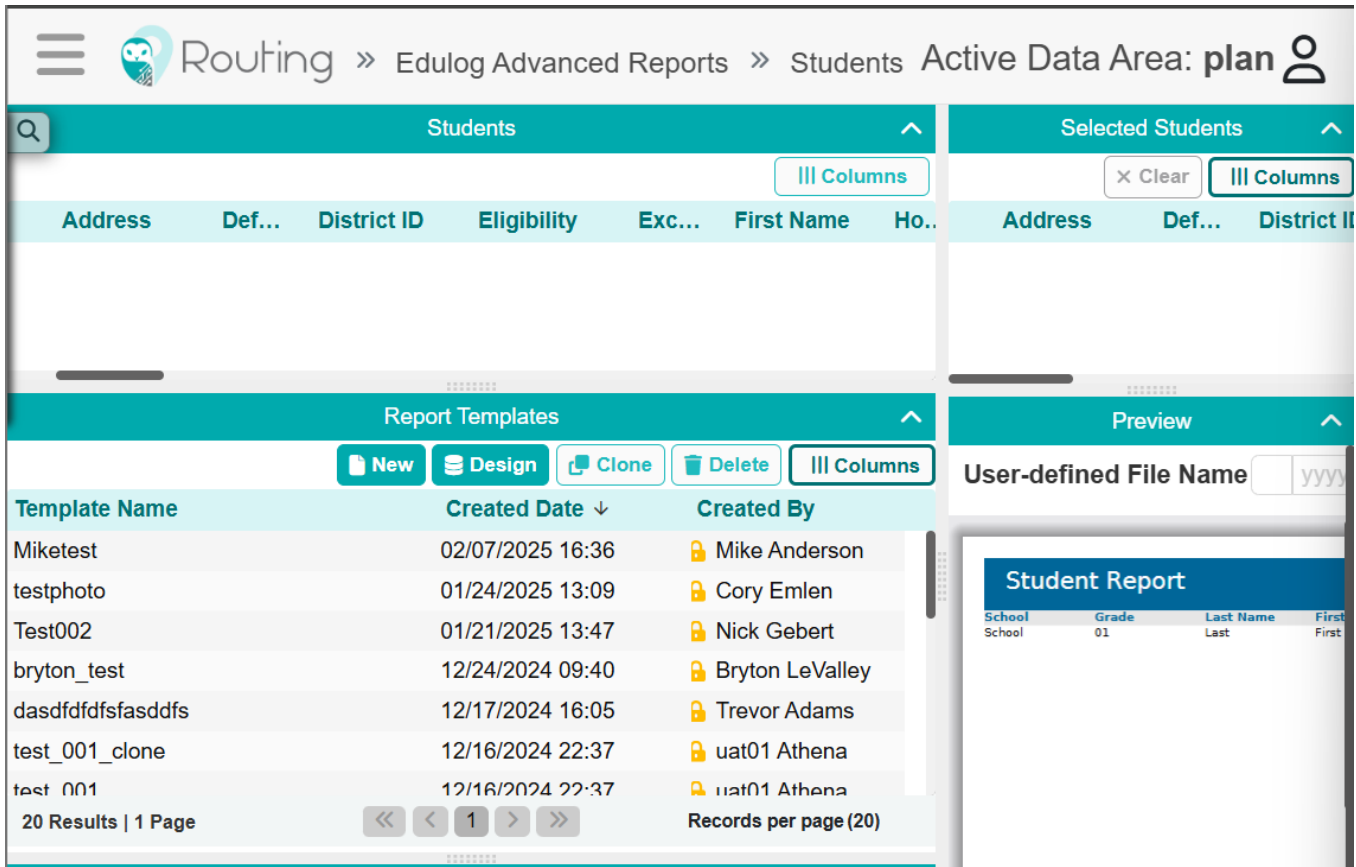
Routing » Edulog Advanced Reports » Students Active Data Area: plan

Students

Columns

| Address | Def… | District ID | Eligibility | Exc… | First Name | Ho… |
|---|---|---|---|---|---|---|

Selected Students

Clear Columns

| Address | Def… | District I |
|---|---|---|

Report Templates

New Design Clone Delete Columns

| Template Name | Created Date ↓ | Created By |
|---|---|---|
| Miketest | 02/07/2025 16:36 | Mike Anderson |
| testphoto | 01/24/2025 13:09 | Cory Emlen |
| Test002 | 01/21/2025 13:47 | Nick Gebert |
| bryton_test | 12/24/2024 09:40 | Bryton LeValley |
| dasdfdfdfsfasddfs | 12/17/2024 16:05 | Trevor Adams |
| test_001_clone | 12/16/2024 22:37 | uat01 Athena |
| test_001 | 12/16/2024 22:37 | uat01 Athena |

20 Results | 1 Page 1 Records per page (20)

Preview

User-defined File Name yyyy

Student Report

| School | Grade | Last Name | First |
|---|---|---|---|
| School | 01 | Last | First |